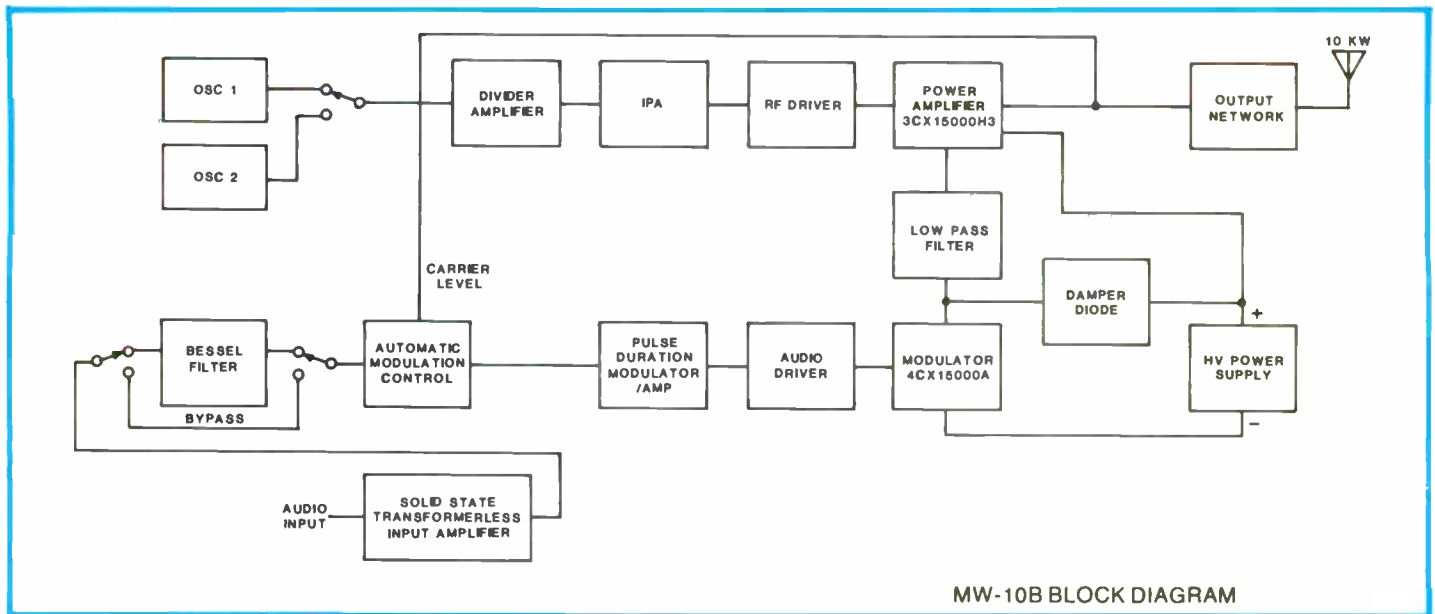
OSC 1

OSC 2

DIVIDER AMPLIFIER

IPA

RF DRIVER

POWER AMPLIFIER 3CX15000H3

OUTPUT NETWORK

10 KW

LOW PASS FILTER

CARRIER LEVEL

DAMPER DIODE

+

BESSEL FILTER

BYPASS

AUTOMATIC MODULATION CONTROL

PULSE DURATION MODULATOR /AMP

AUDIO DRIVER

MODULATOR 4CX15000A

HV POWER SUPPLY

−

AUDIO INPUT

SOLID STATE TRANSFORMERLESS INPUT AMPLIFIER

MW-10B BLOCK DIAGRAM